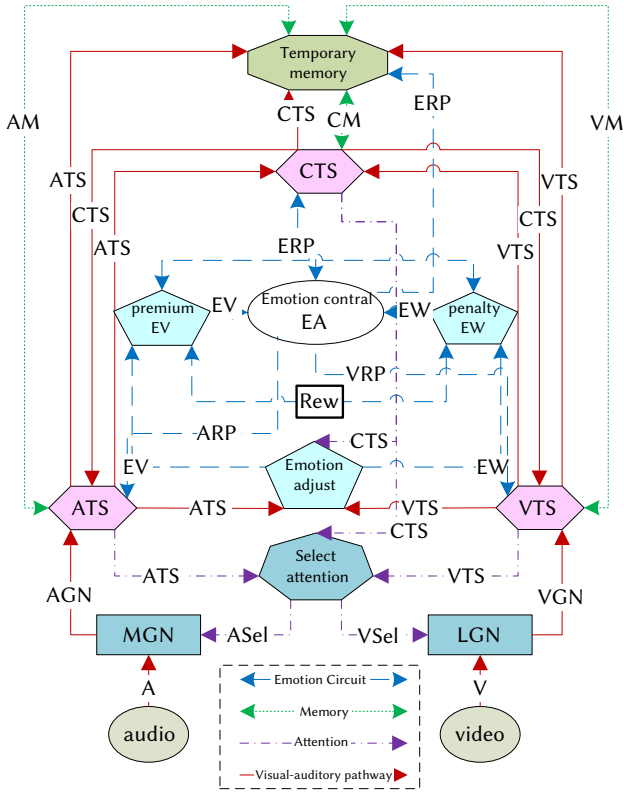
Temporary memory
AM
VM
ERP
CTS
CM
ATS
CTS
VTS
CTS
CTS
ATS
VTS
ERP
premium EV
EV
Emotion contral EA
EW
penalty EW
VRP
Rew
ARP
CTS
EV
Emotion adjust
EW
ATS
ATS
VTS
VTS
CTS
Select attention
ATS
VTS
AGN
VGN
MGN
ASel
VSel
LGN
A
V
Emotion Circuit
Memory
Attention
Visual-auditory pathway
audio
video